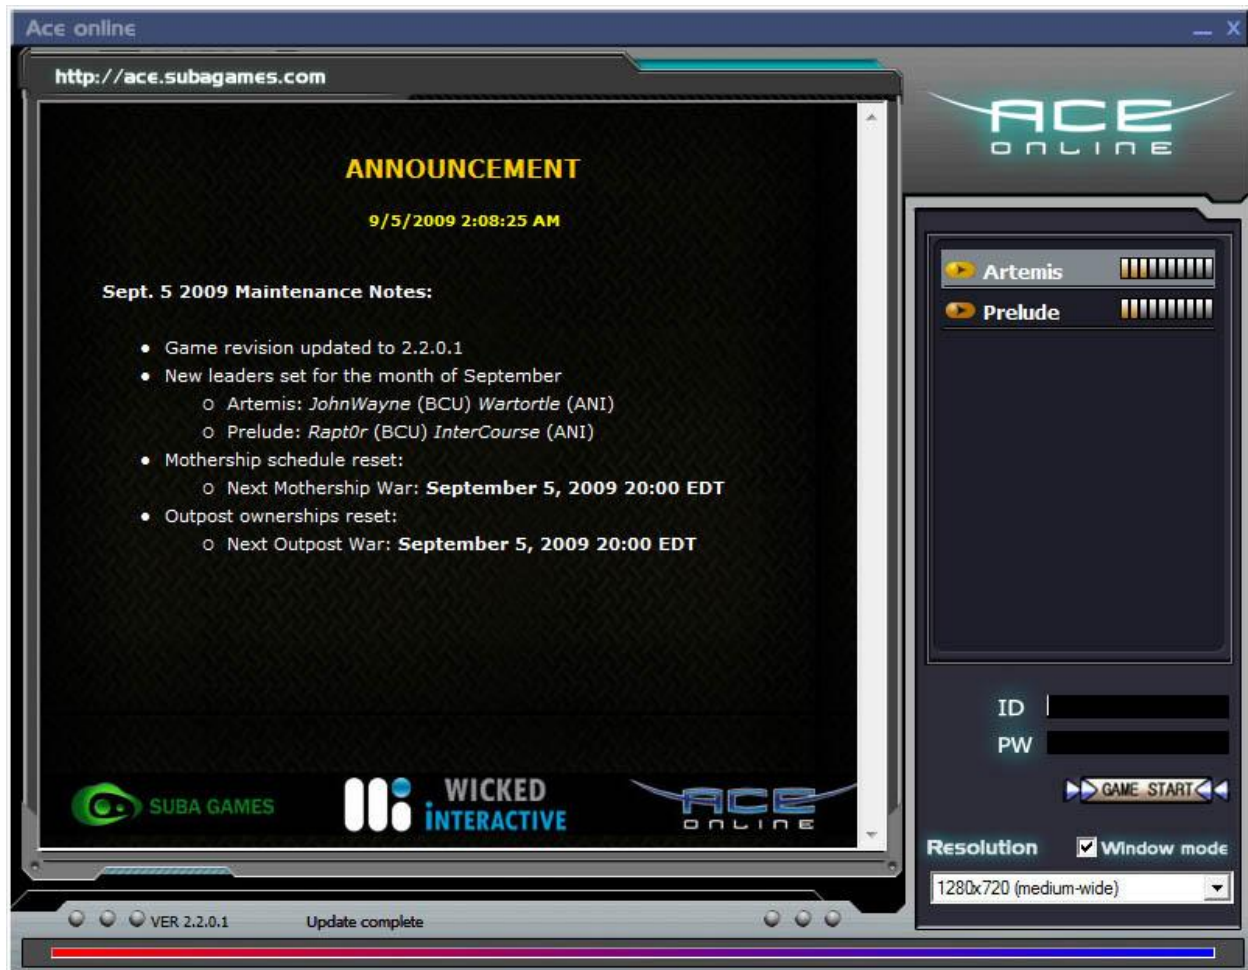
Ace online

http://ace.subagames.com

ANNOUNCEMENT

9/5/2009 2:08:25 AM

Sept. 5 2009 Maintenance Notes:

- Game revision updated to 2.2.0.1
- New leaders set for the month of September
  - Artemis: *JohnWayne* (BCU) *Wartortle* (ANI)
  - Prelude: *Rapt0r* (BCU) *InterCourse* (ANI)
- Mothership schedule reset:
  - Next Mothership War: **September 5, 2009 20:00 EDT**
- Outpost ownerships reset:
  - Next Outpost War: **September 5, 2009 20:00 EDT**

SUBA GAMES

WICKED INTERACTIVE

ACE ONLINE

ACE ONLINE

Artemis

Prelude

ID

PW

GAME START

Resolution

Window mode

1280x720 (medium-wide)

VER 2.2.0.1

Update complete